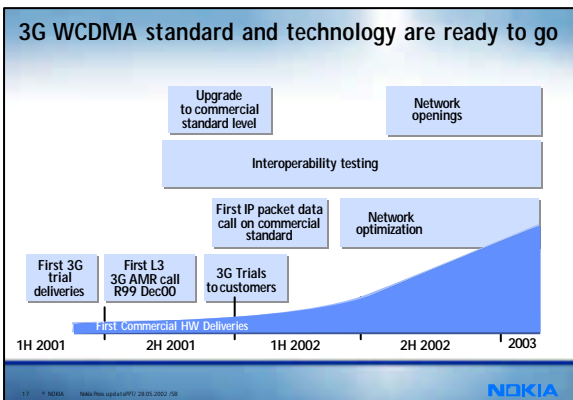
3G WCDMA standard and technology are ready to go

Upgrade to commercial standard level

Network openings

Interoperability testing

First IP packet data call on commercial standard

Network optimization

First 3G trial deliveries

First L3 3G AMR call R99 Dec00

3G Trials to customers

First Commercial HW Deliveries

1H 2001

2H 2001

1H 2002

2H 2002

2003

17 © NOKIA Nokia Pres update.PPT/ 28.05.2002 /SB

NOKIA